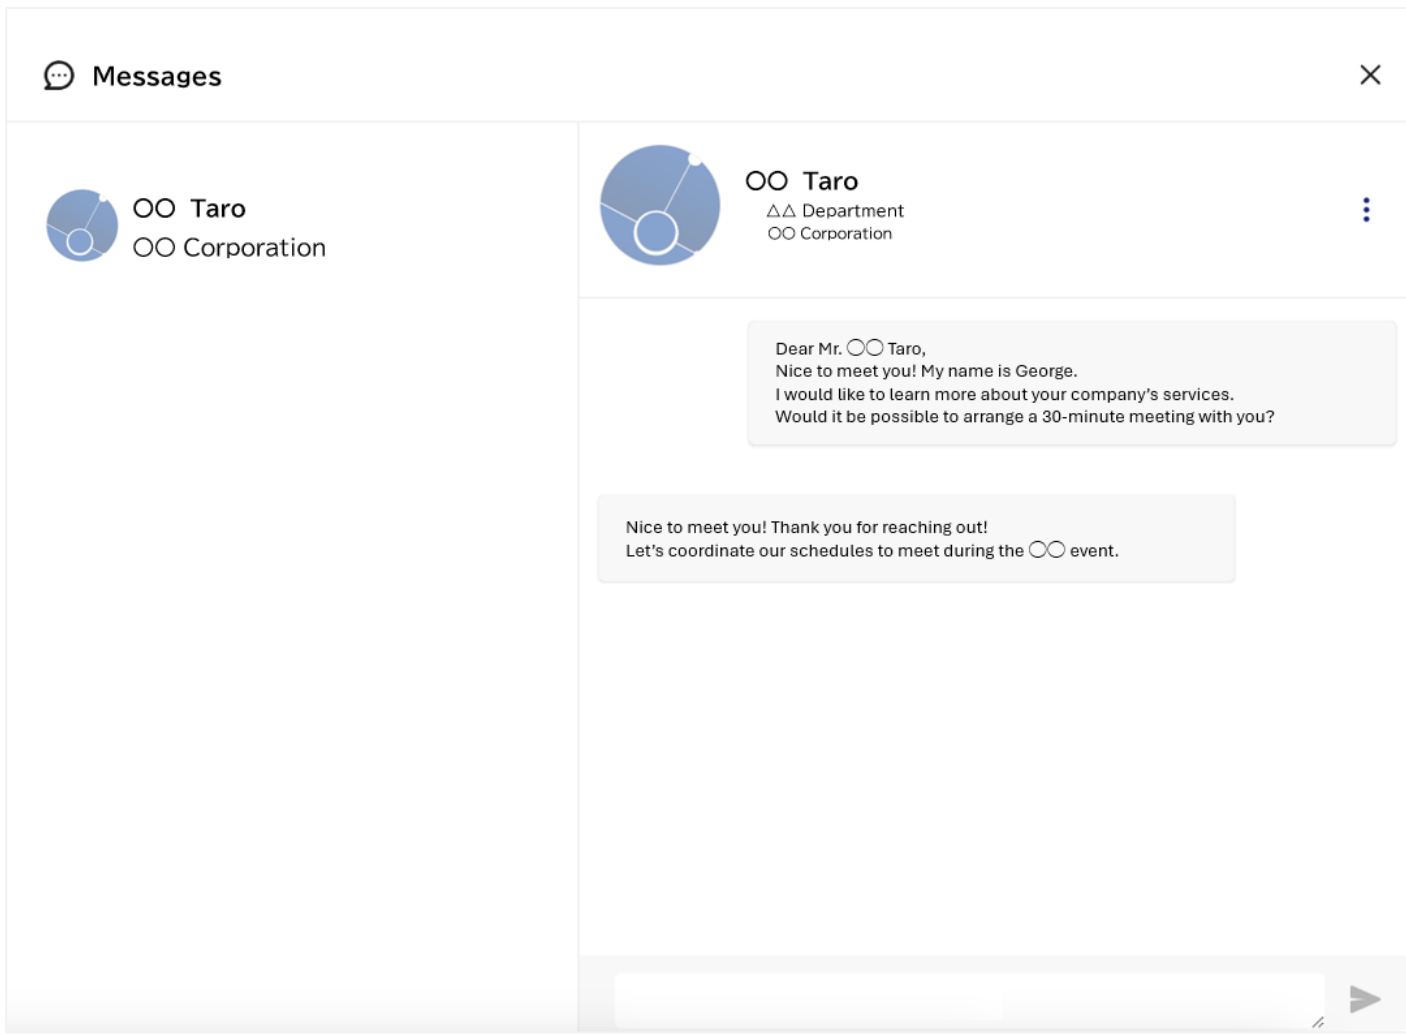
Messages

○○ Taro
○○ Corporation

○○ Taro
△△ Department
○○ Corporation

Dear Mr. ○○ Taro,
Nice to meet you! My name is George.
I would like to learn more about your company's services.
Would it be possible to arrange a 30-minute meeting with you?

Nice to meet you! Thank you for reaching out!
Let's coordinate our schedules to meet during the ○○ event.